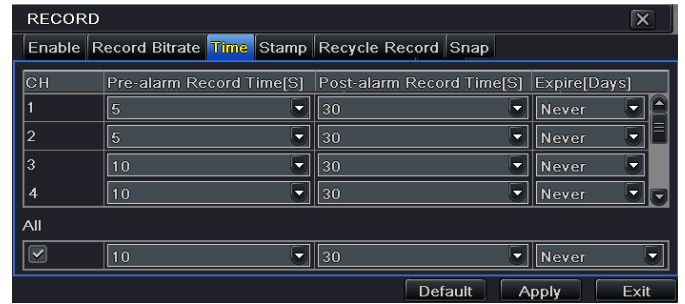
RECORD

Enable | Record Bitrate | Time | Stamp | Recycle Record | Snap

| CH | Pre-alarm Record Time[S] | Post-alarm Record Time[S] | Expire[Days] |
|---|---|---|---|
| 1 | 5 | 30 | Never |
| 2 | 5 | 30 | Never |
| 3 | 10 | 30 | Never |
| 4 | 10 | 30 | Never |

All

| | 10 | 30 | Never |
|---|---|---|---|

Default Apply Exit